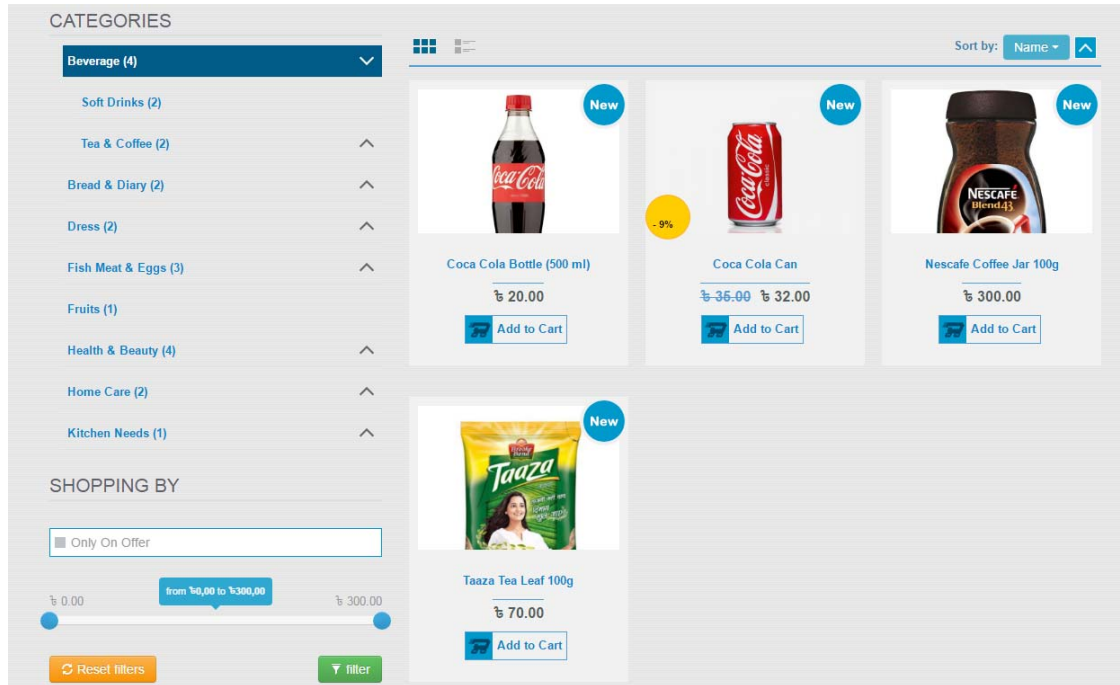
CATEGORIES

Beverage (4)

Soft Drinks (2)

Tea & Coffee (2)

Bread & Diary (2)

Dress (2)

Fish Meat & Eggs (3)

Fruits (1)

Health & Beauty (4)

Home Care (2)

Kitchen Needs (1)

SHOPPING BY

Only On Offer

৳ 0.00 from ৳0,00 to ৳300,00 ৳ 300.00

Reset filters

filter

Sort by: Name

New

Coca Cola Bottle (500 ml)

৳ 20.00

Add to Cart

New

- 9%

Coca Cola Can

~~৳ 35.00~~ ৳ 32.00

Add to Cart

New

NESCAFE Blend43

Nescafe Coffee Jar 100g

৳ 300.00

Add to Cart

New

Taaza

Taaza Tea Leaf 100g

৳ 70.00

Add to Cart